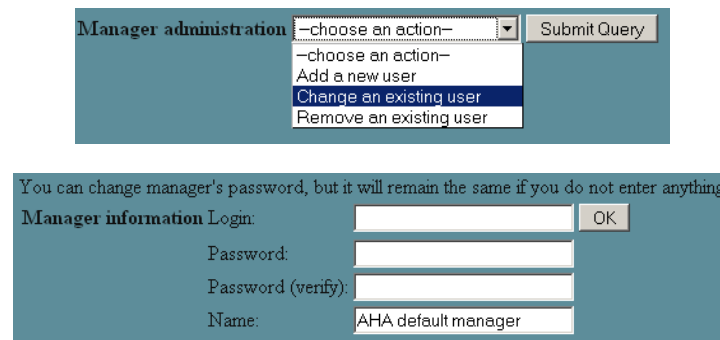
Manager administration –choose an action– Submit Query

–choose an action–
Add a new user
Change an existing user
Remove an existing user

You can change manager's password, but it will remain the same if you do not enter anything

Manager information Login: OK

Password:

Password (verify):

Name: AHA default manager